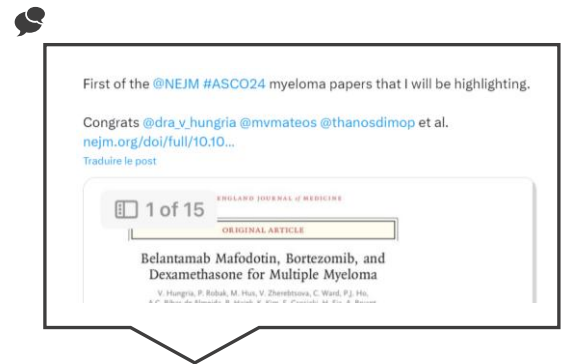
First of the @NEJM #ASCO24 myeloma papers that I will be highlighting.

Congrats @dra_v_hungria @mvmateos @thanosdimop et al.
nejm.org/doi/full/10.10...
Traduire le post

1 of 15

ENGLAND JOURNAL of MEDICINE

ORIGINAL ARTICLE

Belantamab Mafodotin, Bortezomib, and Dexamethasone for Multiple Myeloma

V. Hungria, P. Robak, M. Hus, V. Zherebtsova, C. Ward, P.J. Ho,
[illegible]